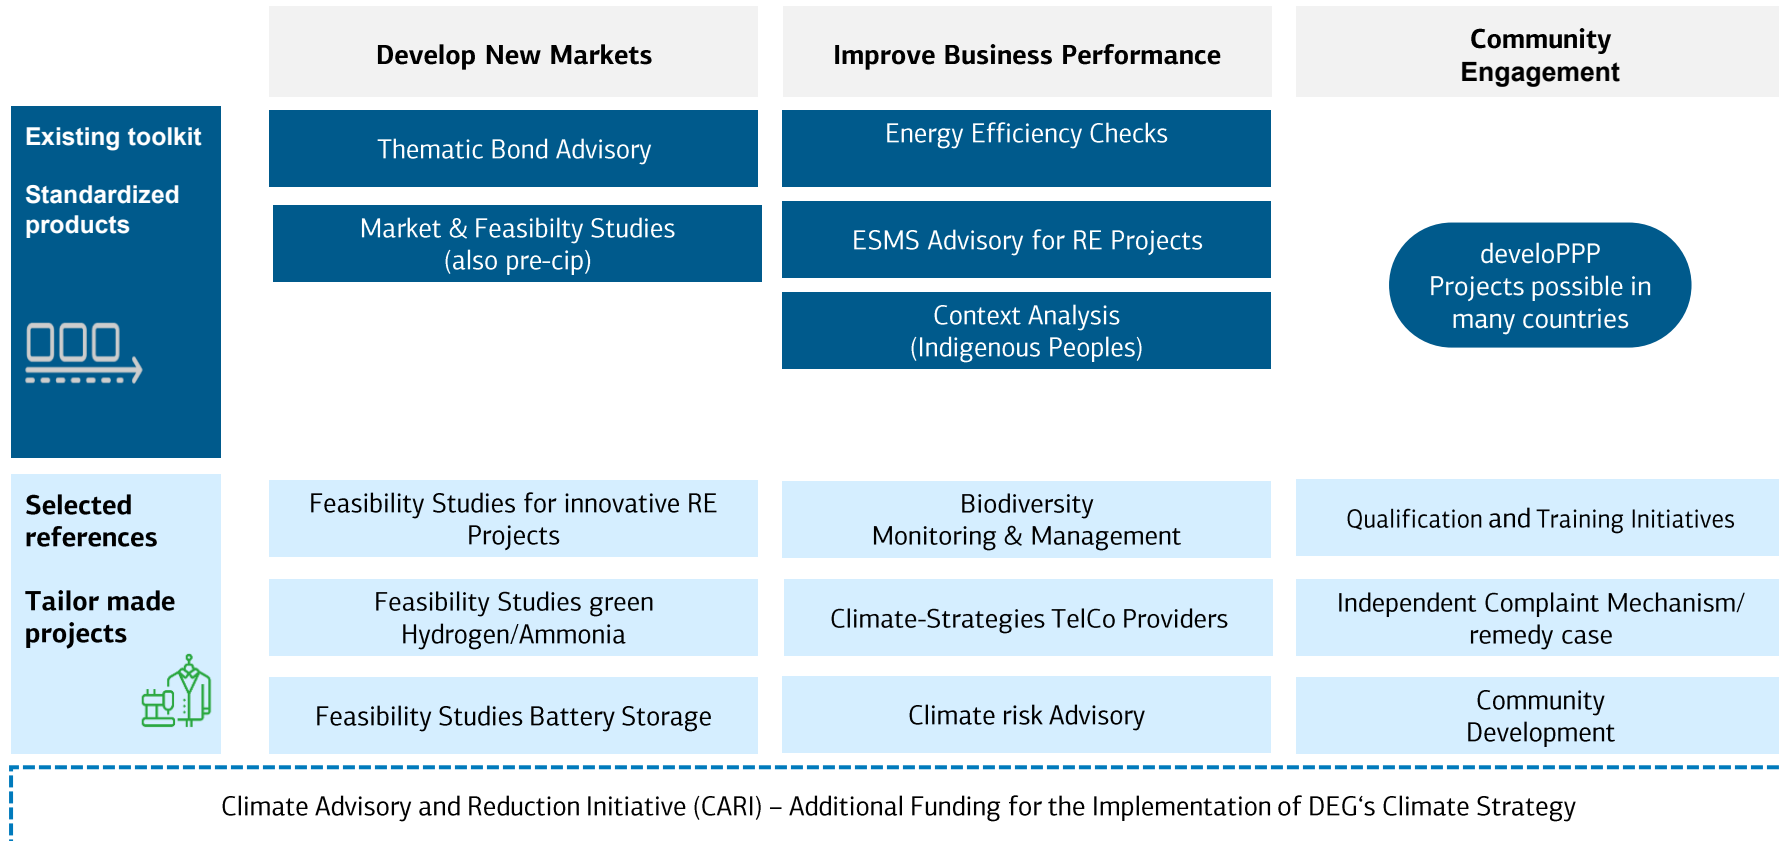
| | Develop New Markets | Improve Business Performance | Community Engagement |
|---|---|---|---|
| Existing toolkit<br><br>Standardized products | Thematic Bond Advisory | Energy Efficiency Checks | |
| | Market & Feasibilty Studies (also pre-cip) | ESMS Advisory for RE Projects | developPP Projects possible in many countries |
| | | Context Analysis (Indigenous Peoples) | |
| Selected references<br><br>Tailor made projects | Feasibility Studies for innovative RE Projects | Biodiversity Monitoring & Management | Qualification and Training Initiatives |
| | Feasibility Studies green Hydrogen/Ammonia | Climate-Strategies TelCo Providers | Independent Complaint Mechanism/ remedy case |
| | Feasibility Studies Battery Storage | Climate risk Advisory | Community Development |

Climate Advisory and Reduction Initiative (CARI) – Additional Funding for the Implementation of DEG‘s Climate Strategy